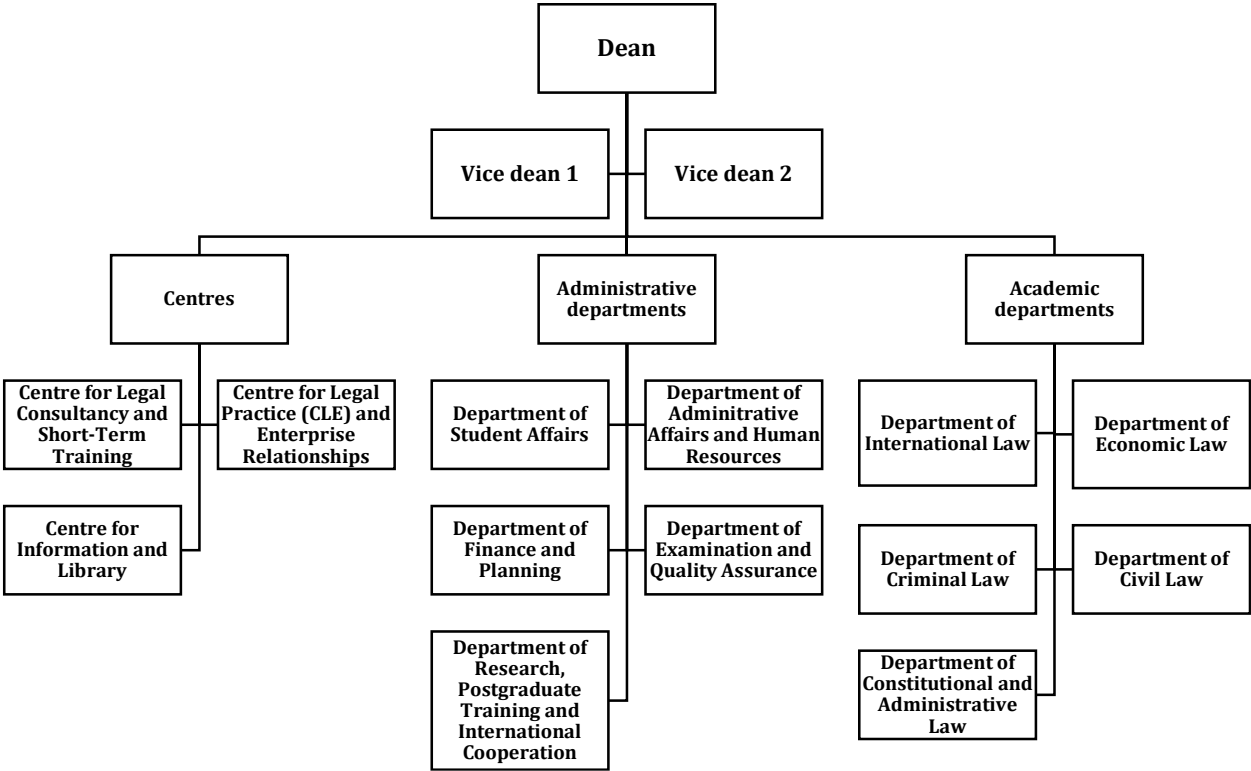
Dean

Vice dean 1

Vice dean 2

Centres

Administrative departments

Academic departments

Centre for Legal Consultancy and Short-Term Training

Centre for Legal Practice (CLE) and Enterprise Relationships

Centre for Information and Library

Department of Student Affairs

Department of Adminitrative Affairs and Human Resources

Department of Finance and Planning

Department of Examination and Quality Assurance

Department of Research, Postgraduate Training and International Cooperation

Department of International Law

Department of Economic Law

Department of Criminal Law

Department of Civil Law

Department of Constitutional and Administrative Law